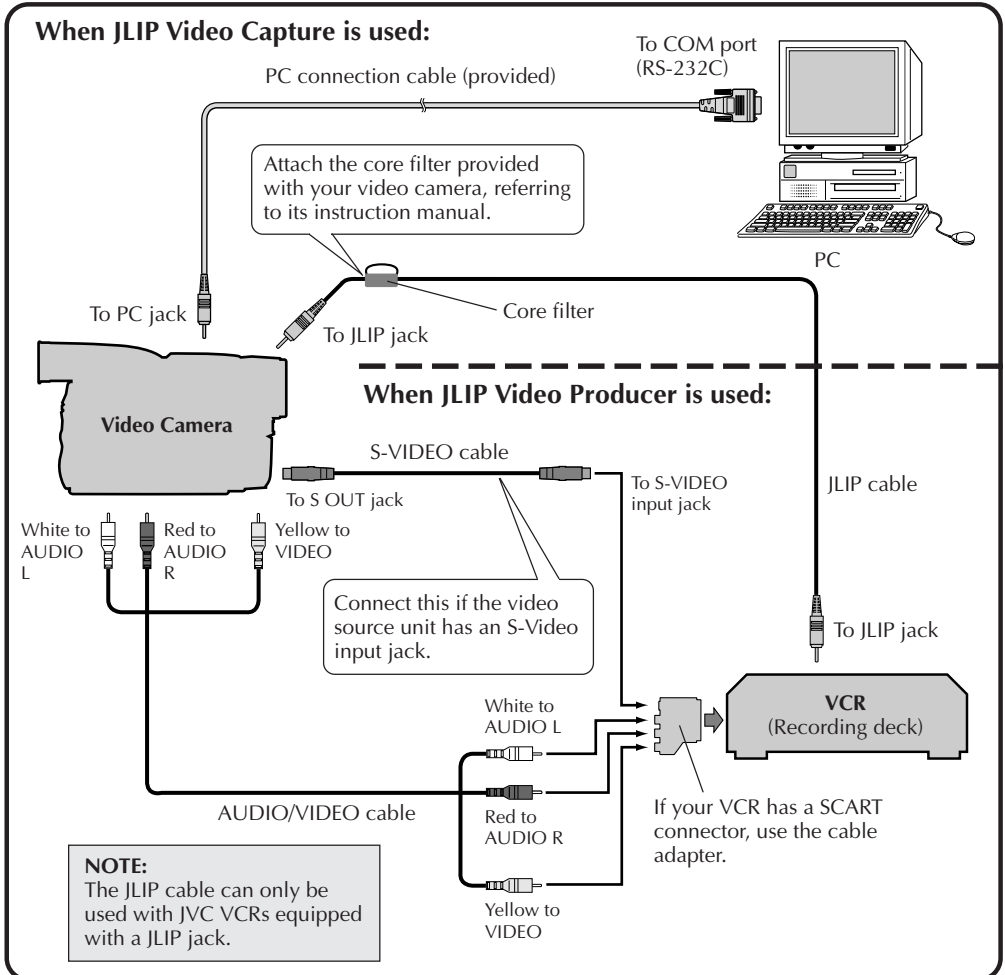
When JLIP Video Capture is used:

PC connection cable (provided)

To COM port (RS-232C)

Attach the core filter provided with your video camera, referring to its instruction manual.

PC

To PC jack

Core filter

To JLIP jack

When JLIP Video Producer is used:

Video Camera

S-VIDEO cable

To S OUT jack

To S-VIDEO input jack

JLIP cable

White to AUDIO L

Red to AUDIO R

Yellow to VIDEO

Connect this if the video source unit has an S-Video input jack.

To JLIP jack

White to AUDIO L

VCR
(Recording deck)

AUDIO/VIDEO cable

Red to AUDIO R

If your VCR has a SCART connector, use the cable adapter.

NOTE:
The JLIP cable can only be used with JVC VCRs equipped with a JLIP jack.

Yellow to VIDEO